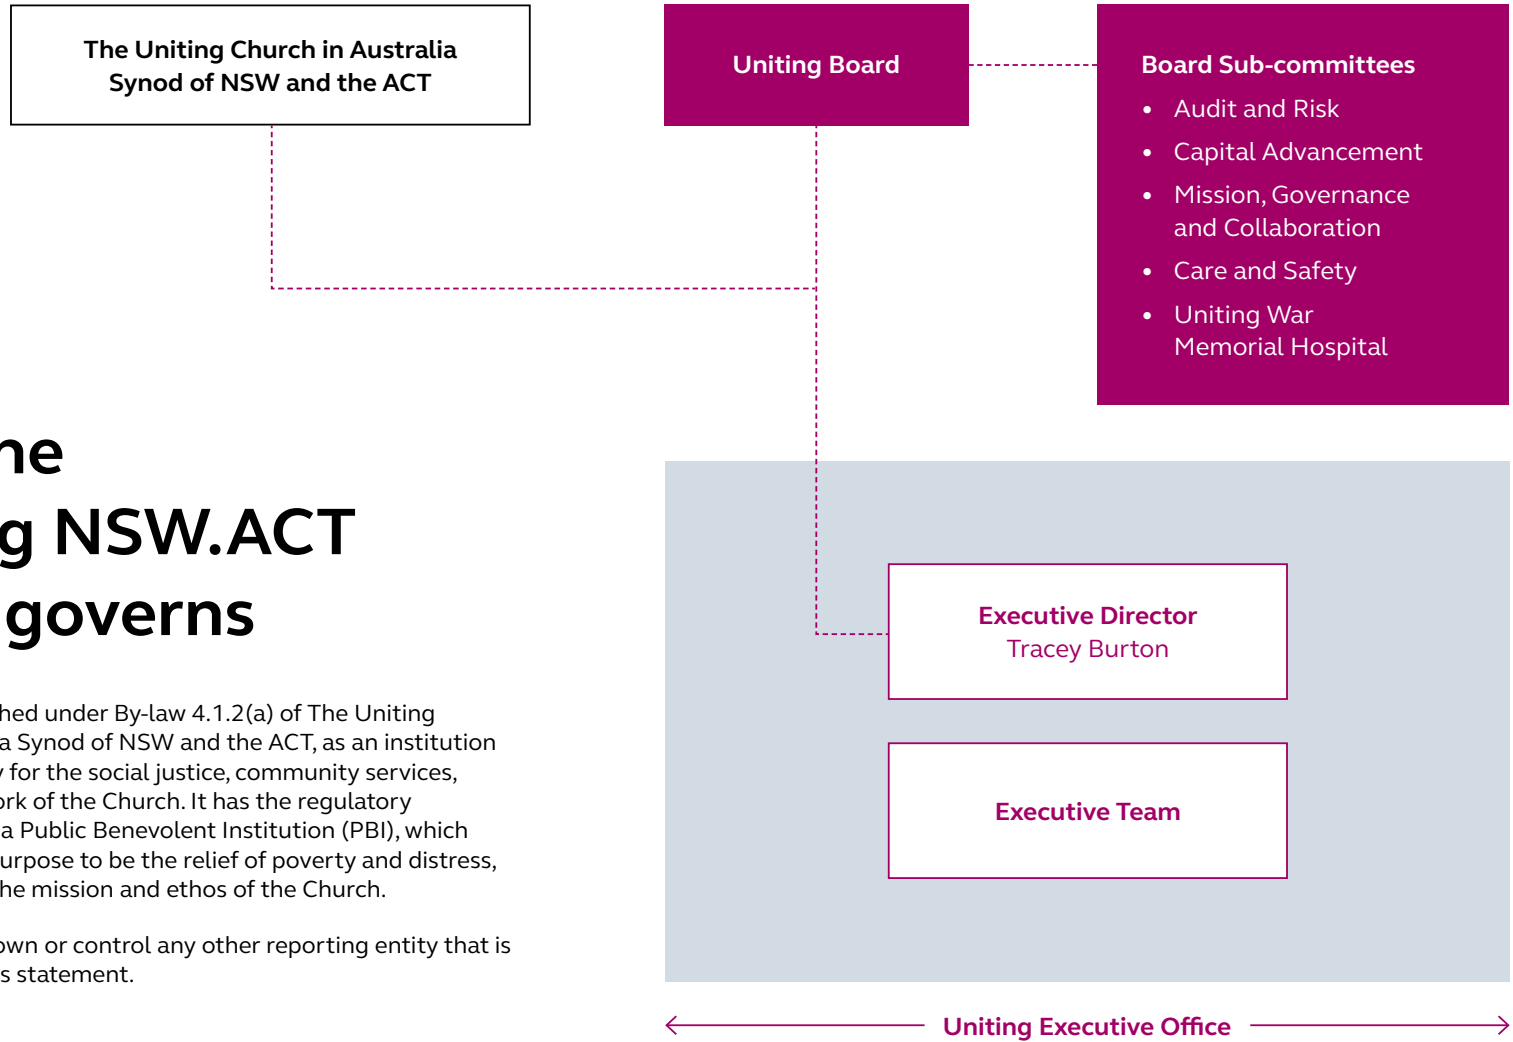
The Uniting Church in Australia Synod of NSW and the ACT

Uniting Board

Board Sub-committees
- Audit and Risk
- Capital Advancement
- Mission, Governance and Collaboration
- Care and Safety
- Uniting War Memorial Hospital

he
g NSW.ACT
governs

hed under By-law 4.1.2(a) of The Uniting a Synod of NSW and the ACT, as an institution for the social justice, community services, ork of the Church. It has the regulatory a Public Benevolent Institution (PBI), which urpose to be the relief of poverty and distress, he mission and ethos of the Church.

own or control any other reporting entity that is s statement.

Executive Director
Tracey Burton

Executive Team

Uniting Executive Office